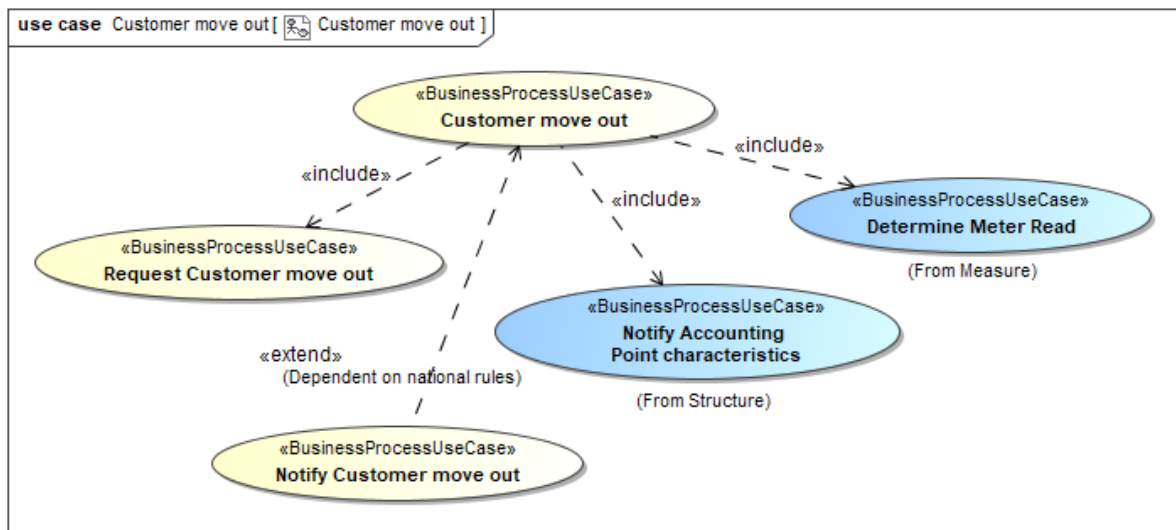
use case Customer move out [ Customer move out ]

«BusinessProcessUseCase»
Customer move out

«include»

«include»

«include»

«BusinessProcessUseCase»
Determine Meter Read

(From Measure)

«BusinessProcessUseCase»
Request Customer move out

«BusinessProcessUseCase»
Notify Accounting Point characteristics

«extend»
(Dependent on national rules)

(From Structure)

«BusinessProcessUseCase»
Notify Customer move out